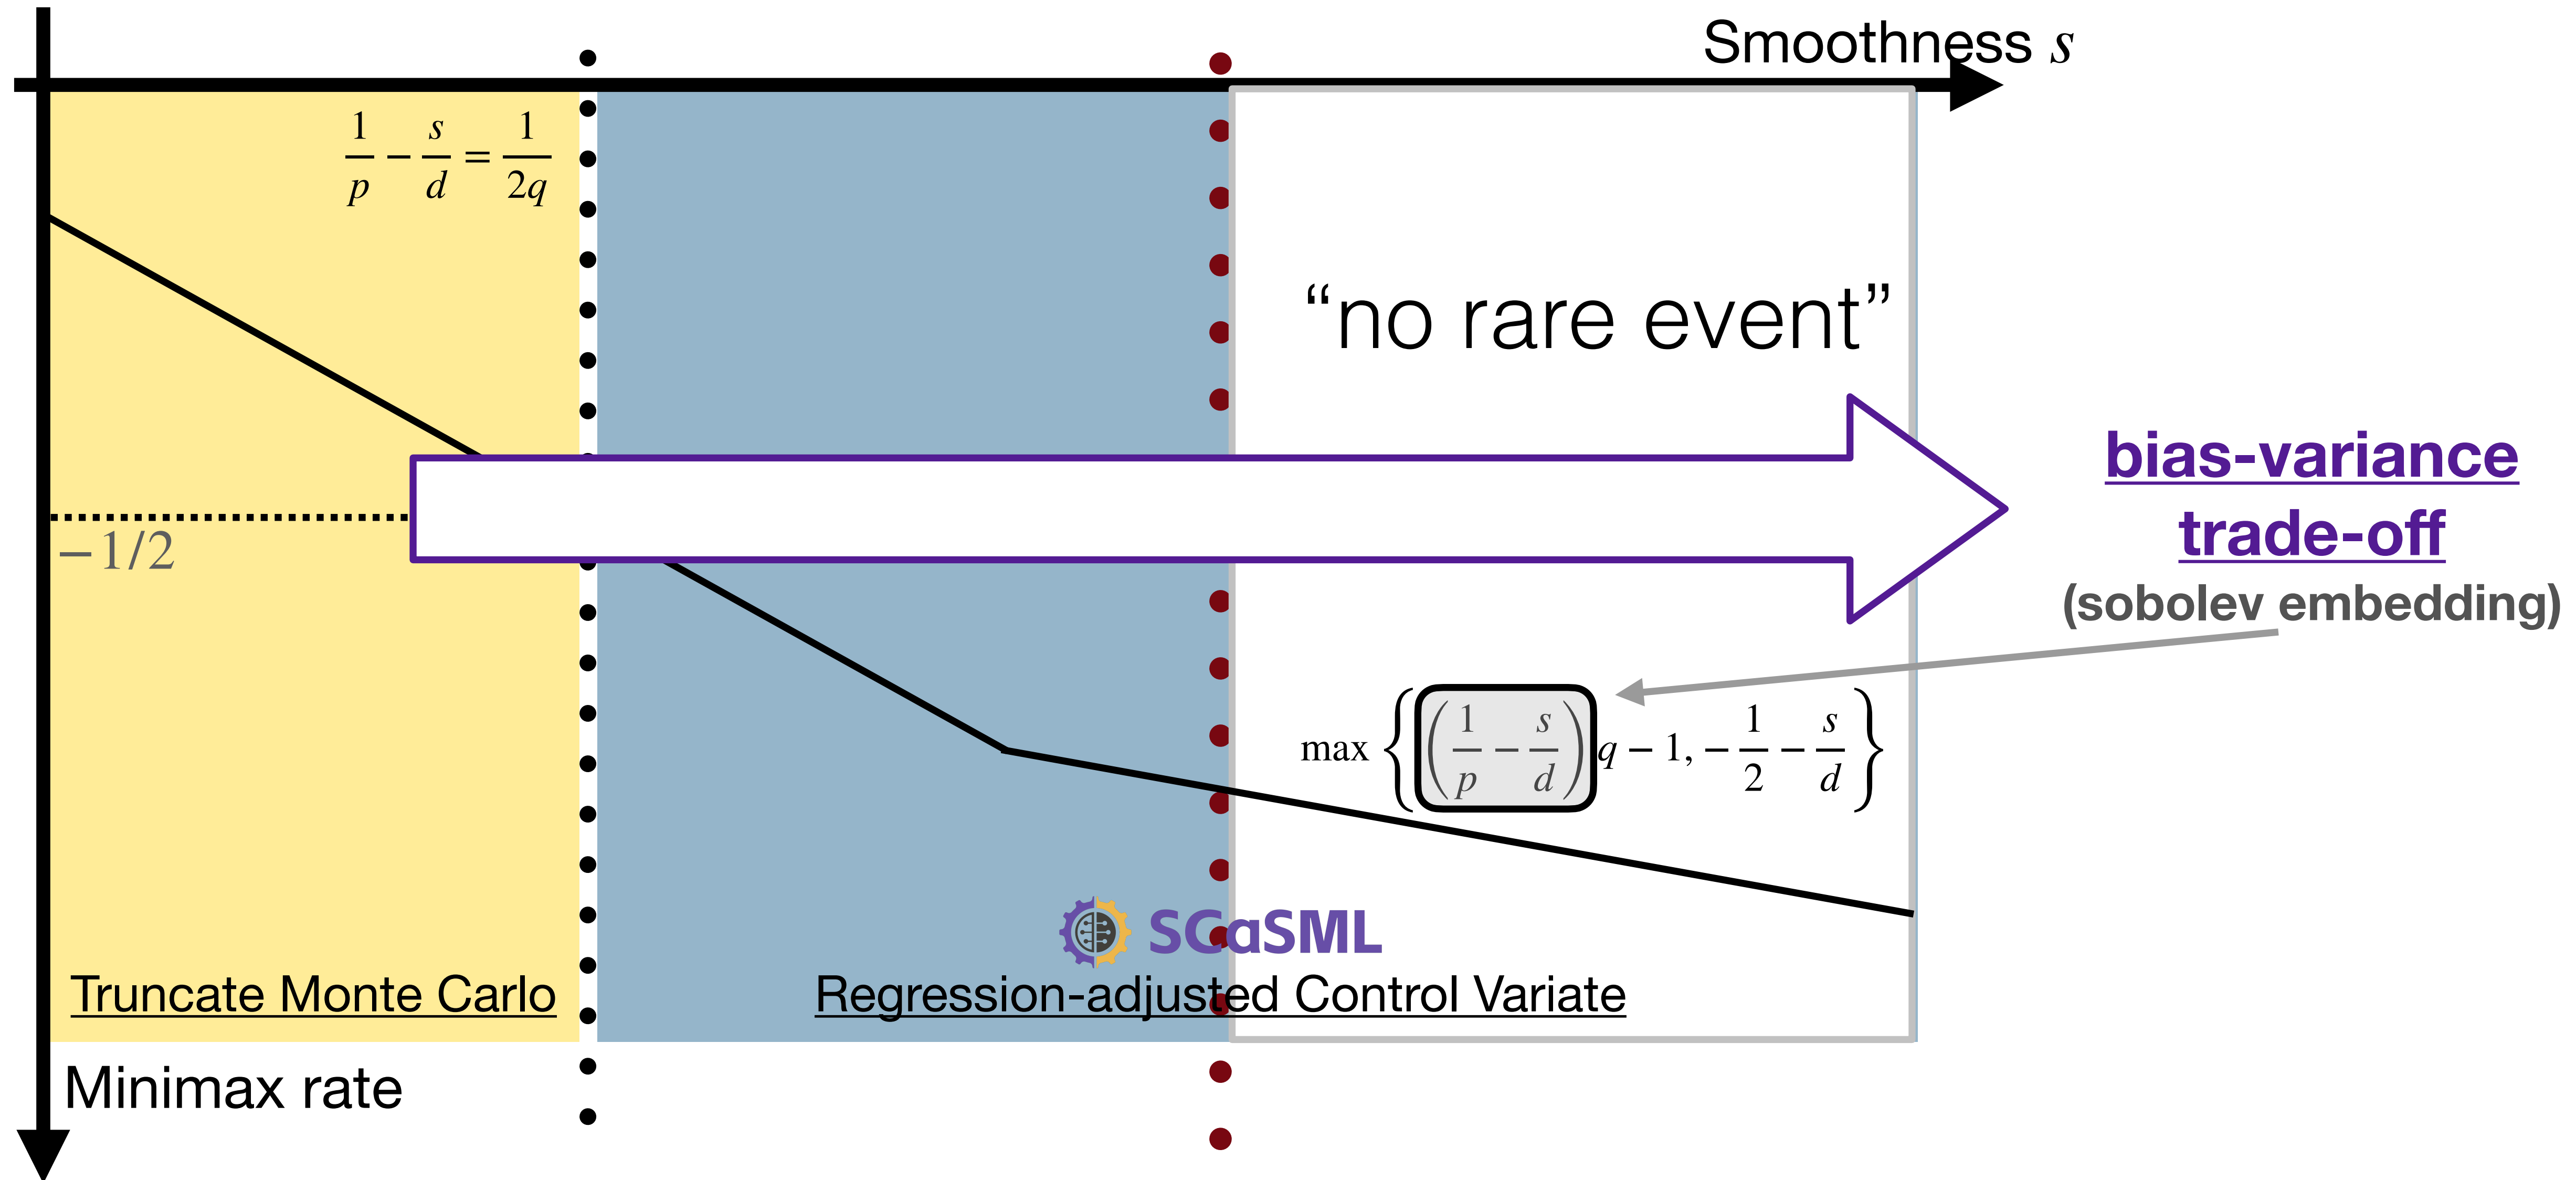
Smoothness $s$

$\frac{1}{p} - \frac{s}{d} = \frac{1}{2q}$

“no rare event”

bias-variance trade-off

(sobolev embedding)

$-1/2$

$\max\left\{\left(\frac{1}{p} - \frac{s}{d}\right)q - 1, -\frac{1}{2} - \frac{s}{d}\right\}$

SCaSML

Truncate Monte Carlo

Regression-adjusted Control Variate

Minimax rate